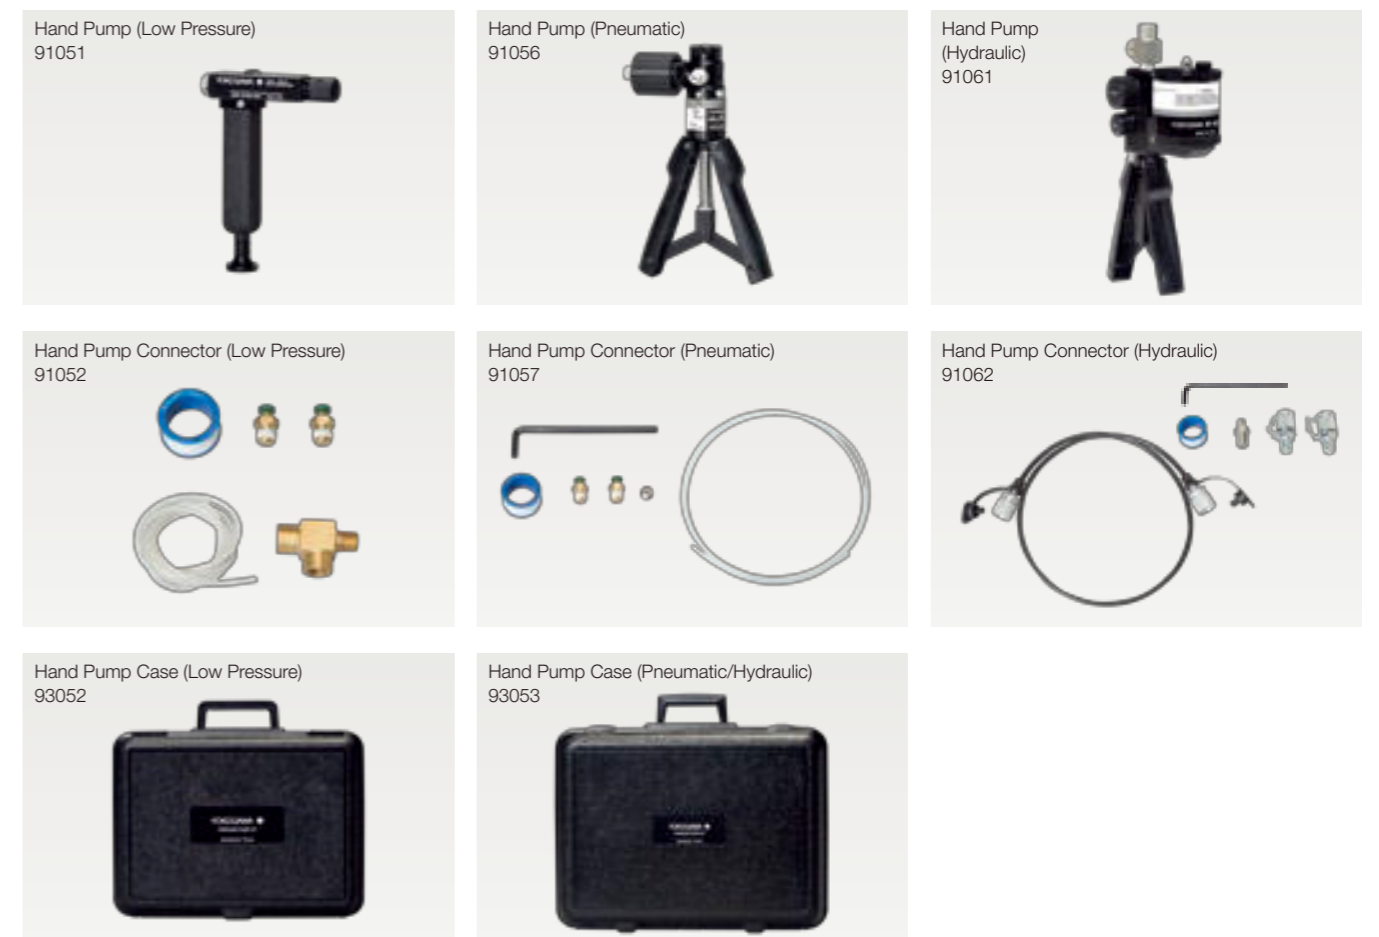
Hand Pump (Low Pressure)
91051

Hand Pump (Pneumatic)
91056

Hand Pump
(Hydraulic)
91061

Hand Pump Connector (Low Pressure)
91052

Hand Pump Connector (Pneumatic)
91057

Hand Pump Connector (Hydraulic)
91062

Hand Pump Case (Low Pressure)
93052

Hand Pump Case (Pneumatic/Hydraulic)
93053